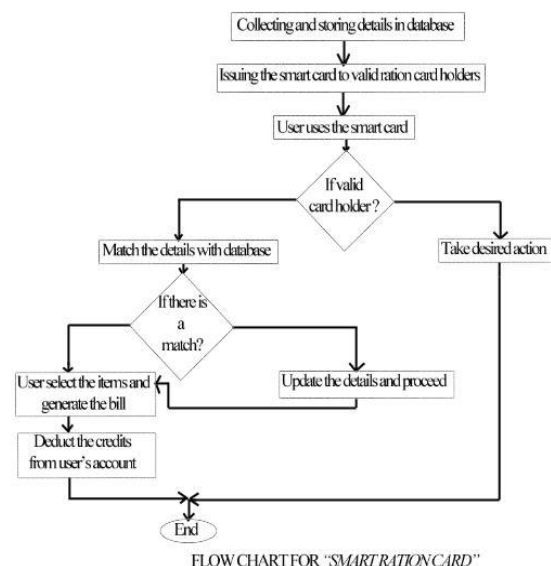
Collecting and storing details in database

Issuing the smart card to valid ration card holders

User uses the smart card

If valid card holder ?

Match the details with database

Take desired action

If there is a match?

User select the items and generate the bill

Update the details and proceed

Deduct the credits from user's account

End

FLOW CHART FOR *"SMART RATION CARD"*